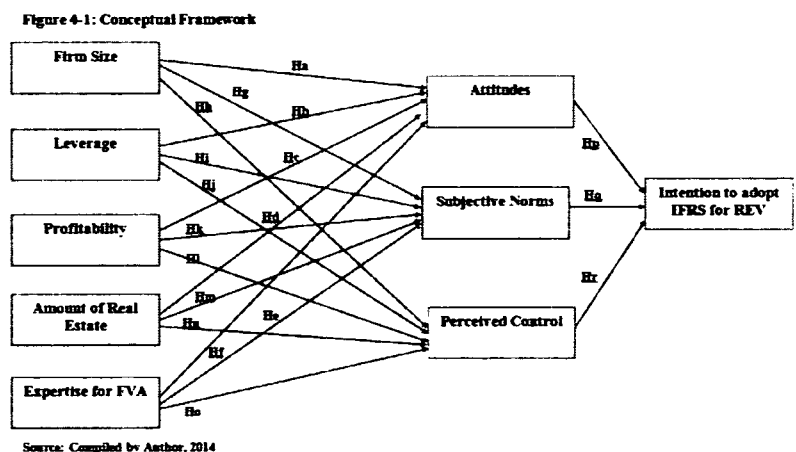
Figure 4-1: Conceptual Framework

Firm Size

Leverage

Profitability

Amount of Real Estate

Expertise for FVA

Ha

Hg

Hh

Hb

Hi

Hj

Hc

Hk

Hl

Hd

Hm

Hn

He

Hf

Ho

Attitudes

Subjective Norms

Perceived Control

Hp

Hq

Hr

Intention to adopt IFRS for REV

Source: Compiled by Author, 2014